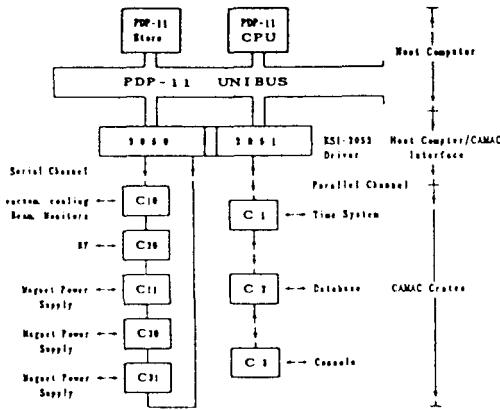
PDP-11 Store

PDP-11 CPU

Host Computer

PDP-11 UNIBUS

3050

3051

KSI-3052 Driver

Host Computer/CAMAC Interface

Serial Channel

Parallel Channel

vacuum, cooling Beam Monitors

C10

C1

Time System

RF

C20

Magnet Power Supply

C11

C2

Database

CAMAC Crates

Magnet Power Supply

C30

C3

Console

Magnet Power Supply

C31